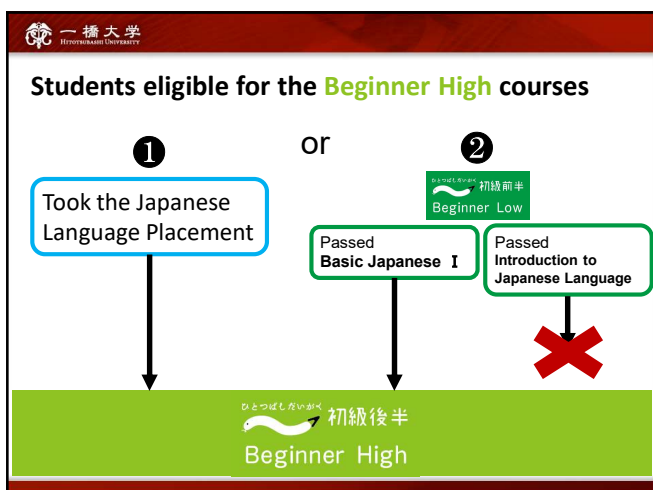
一橋大学
HITOTSUBASHI UNIVERSITY

Students eligible for the Beginner High courses

❶

or

❷

Took the Japanese Language Placement

ひとつばしだいがく 初級前半
Beginner Low

Passed
Basic Japanese Ⅰ

Passed
Introduction to Japanese Language

ひとつばしだいがく 初級後半
Beginner High